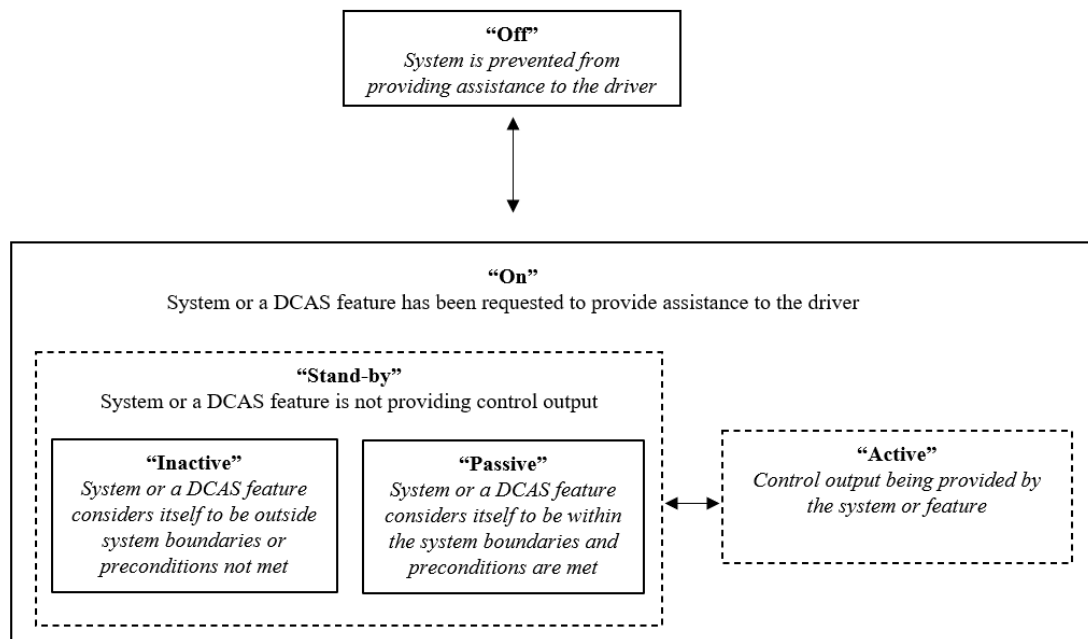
"Off"
System is prevented from providing assistance to the driver

"On"
System or a DCAS feature has been requested to provide assistance to the driver

"Stand-by"
System or a DCAS feature is not providing control output

"Inactive"
System or a DCAS feature considers itself to be outside system boundaries or preconditions not met

"Passive"
System or a DCAS feature considers itself to be within the system boundaries and preconditions are met

"Active"
Control output being provided by the system or feature